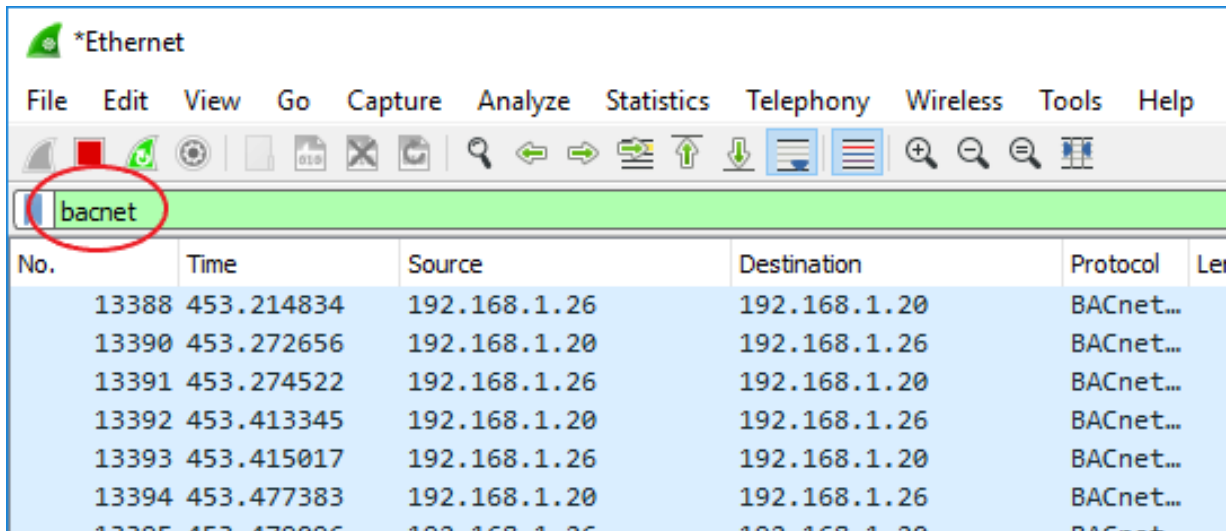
*Ethernet

File Edit View Go Capture Analyze Statistics Telephony Wireless Tools Help

bacnet

| No. | Time | Source | Destination | Protocol | Le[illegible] |
|---|---|---|---|---|---|
| 13388 | 453.214834 | 192.168.1.26 | 192.168.1.20 | BACnet… | |
| 13390 | 453.272656 | 192.168.1.20 | 192.168.1.26 | BACnet… | |
| 13391 | 453.274522 | 192.168.1.26 | 192.168.1.20 | BACnet… | |
| 13392 | 453.413345 | 192.168.1.20 | 192.168.1.26 | BACnet… | |
| 13393 | 453.415017 | 192.168.1.26 | 192.168.1.20 | BACnet… | |
| 13394 | 453.477383 | 192.168.1.20 | 192.168.1.26 | BACnet… | |
| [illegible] | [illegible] | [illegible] | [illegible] | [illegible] | |